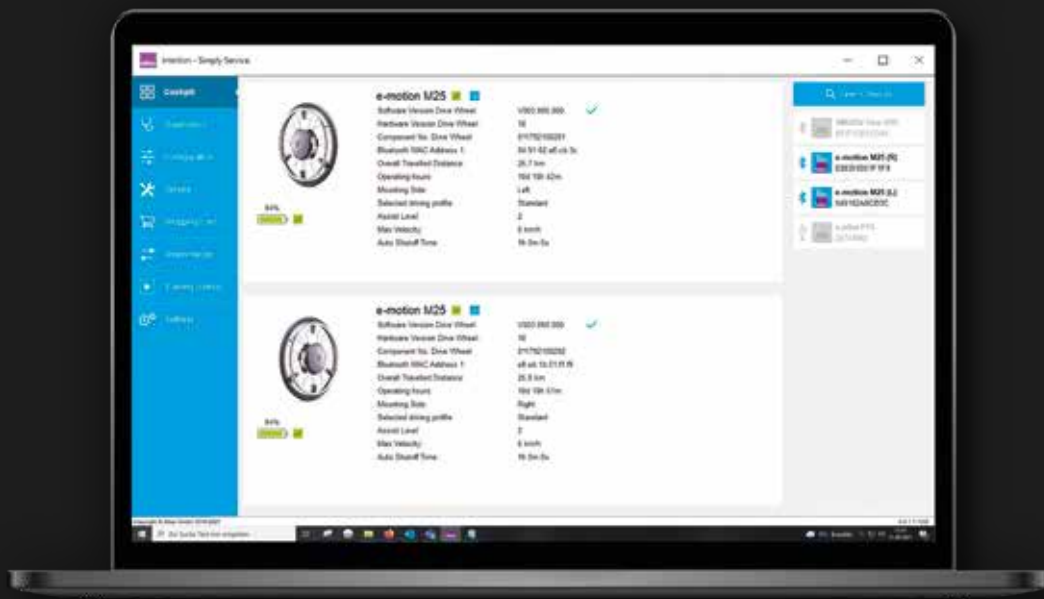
Intertion - Simply Service

Cockpit
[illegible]
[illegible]
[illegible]
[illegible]
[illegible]
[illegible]
Settings

e-motion M25
Software Version Drive Wheel: V003.000.000
Hardware Version Drive Wheel: 16
Component No. Drive Wheel: 01775010201
Bluetooth MAC Address 1: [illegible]
Overall Travelled Distance: 26.7 km
Operating hours: 16d 19h 42m
Mounting Side: Left
Selected driving profile: Standard
Assist Level: 2
Max Velocity: 6 km/h
Auto Shutoff Time: 1h 0m 0s
84%

e-motion M25
Software Version Drive Wheel: V003.000.000
Hardware Version Drive Wheel: 16
Component No. Drive Wheel: 01775010202
Bluetooth MAC Address 1: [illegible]
Overall Travelled Distance: 25.5 km
Operating hours: 16d 19h 41m
Mounting Side: Right
Selected driving profile: Standard
Assist Level: 2
Max Velocity: 6 km/h
Auto Shutoff Time: 1h 0m 0s
84%

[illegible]
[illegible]
e-motion M25 (R)
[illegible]
e-motion M25 (L)
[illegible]
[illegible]